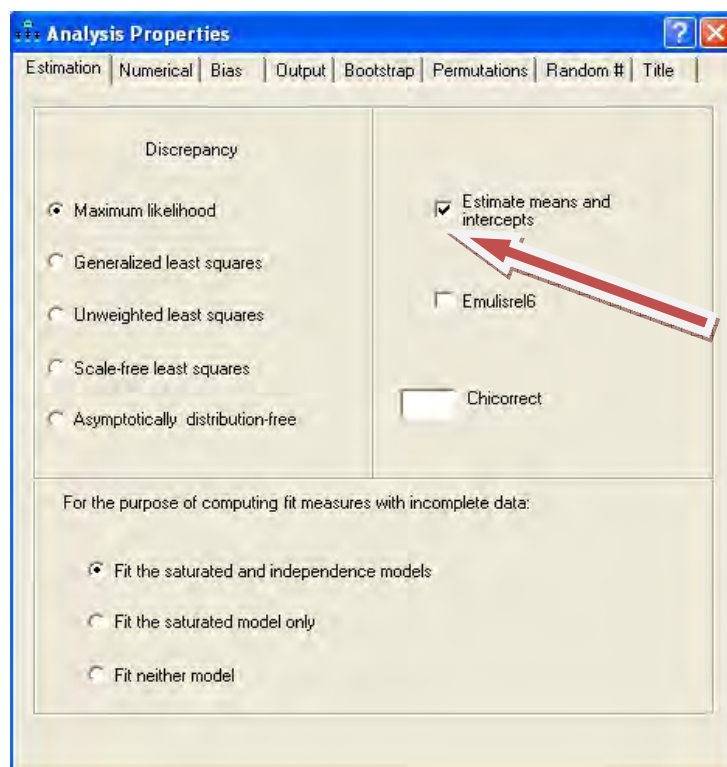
Analysis Properties

Estimation | Numerical | Bias | Output | Bootstrap | Permutations | Random # | Title

Discrepancy

Maximum likelihood

Generalized least squares

Unweighted least squares

Scale-free least squares

Asymptotically distribution-free

Estimate means and intercepts

Emulisrel6

Chicorrect

For the purpose of computing fit measures with incomplete data:

Fit the saturated and independence models

Fit the saturated model only

Fit neither model